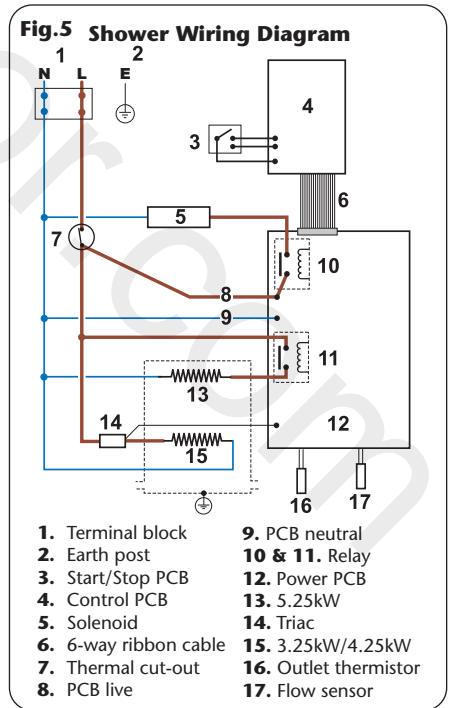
Fig.5 Shower Wiring Diagram

1 2
N L E

4

3

6

5

7

10

8

9

11

13

14 12

15

16 17

1. Terminal block
2. Earth post
3. Start/Stop PCB
4. Control PCB
5. Solenoid
6. 6-way ribbon cable
7. Thermal cut-out
8. PCB live

9. PCB neutral
10 & 11. Relay
12. Power PCB
13. 5.25kW
14. Triac
15. 3.25kW/4.25kW
16. Outlet thermistor
17. Flow sensor